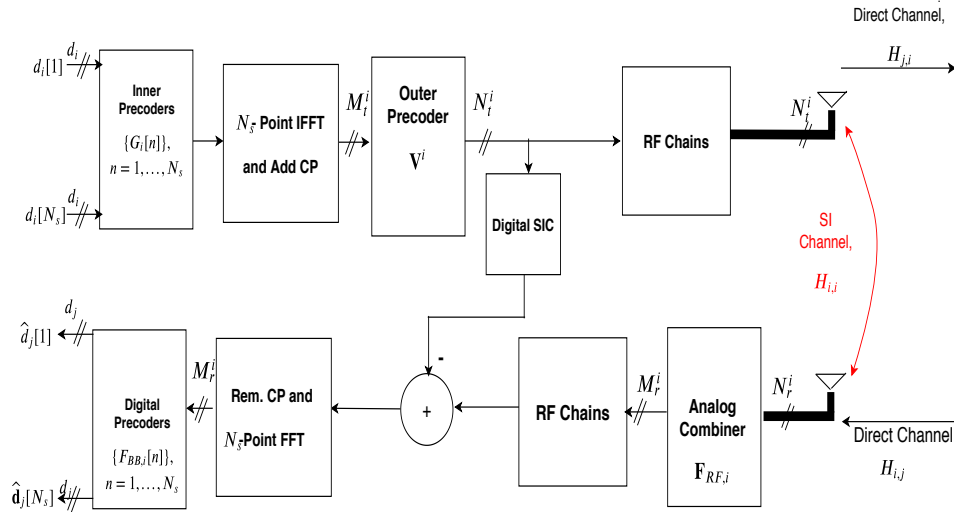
Direct Channel,

$H_{j,i}$

$d_i[1]$ $d_i$

Inner Precoders

$\{G_i[n]\}$, $n=1,\ldots,N_s$

$d_i[N_s]$ $d_i$

$N_s$- Point IFFT and Add CP

$M_t^i$

Outer Precoder

$\mathbf{V}^i$

$N_t^i$

RF Chains

$N_t^i$

Digital SIC

SI Channel,

$H_{i,i}$

$d_j$

$\hat{d}_j[1]$

Digital Precoders

$\{F_{BB,i}[n]\}$, $n=1,\ldots,N_s$

$\hat{\mathbf{d}}_j[N_s]$ $d_j$

$M_r^i$

Rem. CP and $N_s$-Point FFT

-

+

RF Chains

$M_r^i$

Analog Combiner

$\mathbf{F}_{RF,i}$

$N_r^i$

Direct Channel

$H_{i,j}$